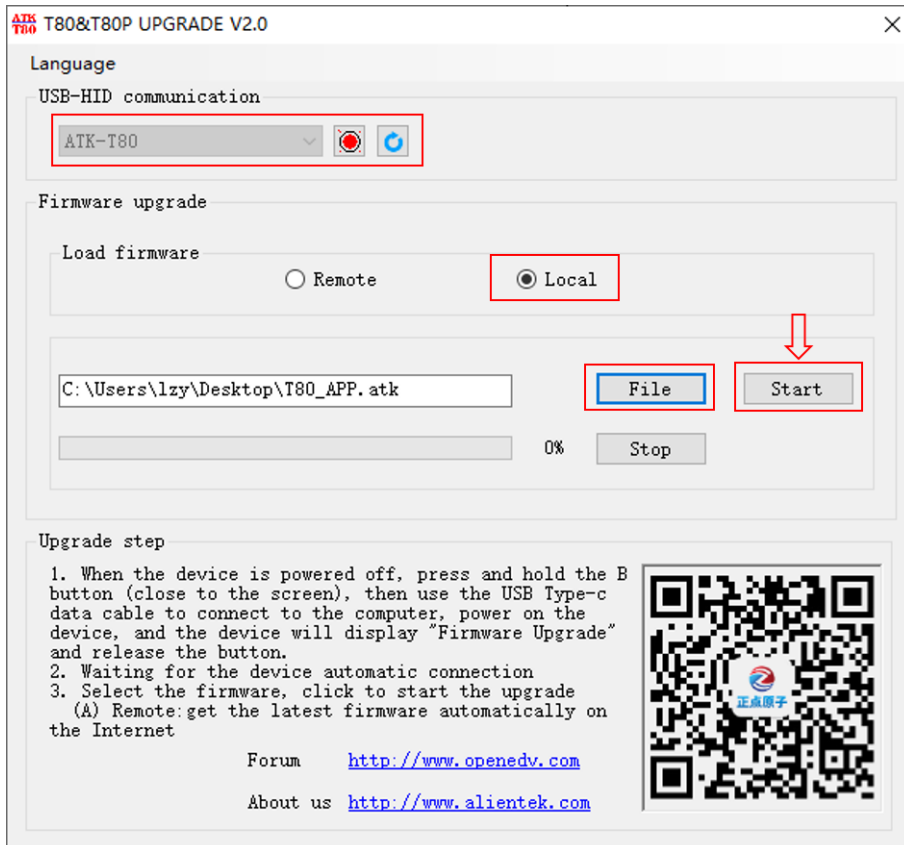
ATK T80 T80&T80P UPGRADE V2.0

Language

USB-HID communication

ATK-T80

Firmware upgrade

Load firmware

Remote

Local

C:\Users\lzy\Desktop\T80_APP.atk

File

Start

0%

Stop

Upgrade step

1. When the device is powered off, press and hold the B button (close to the screen), then use the USB Type-c data cable to connect to the computer, power on the device, and the device will display "Firmware Upgrade" and release the button.
2. Waiting for the device automatic connection
3. Select the firmware, click to start the upgrade
(A) Remote:get the latest firmware automatically on the Internet

Forum http://www.openedv.com

About us http://www.alientek.com

正点原子